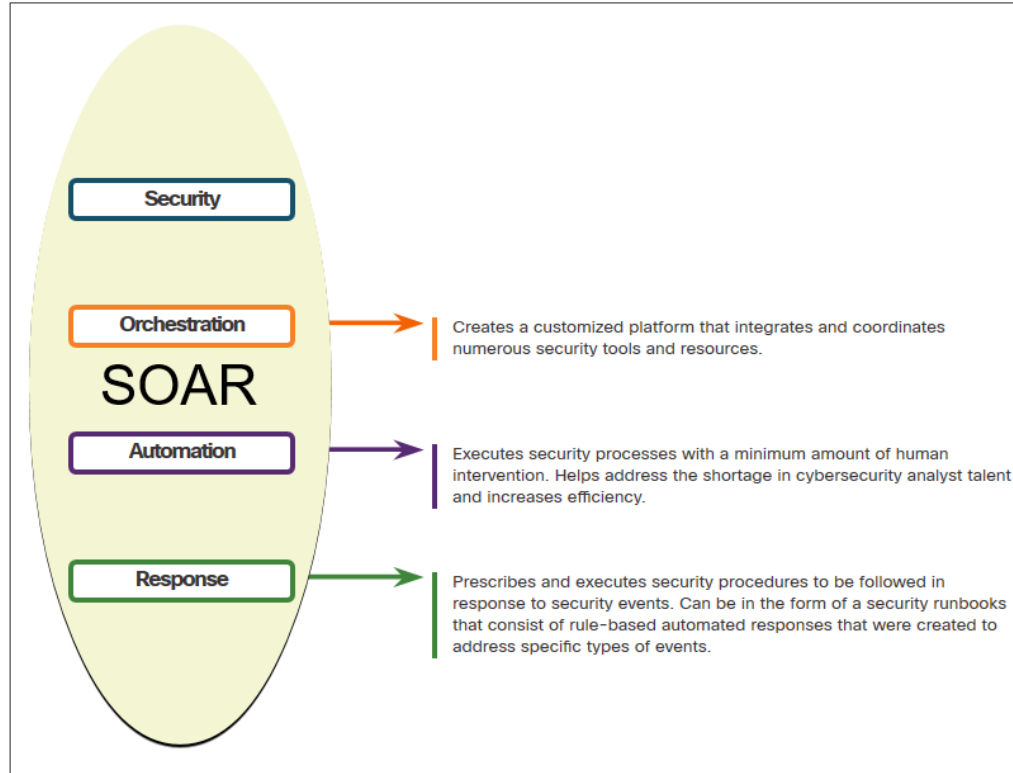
Security

Orchestration

SOAR

Automation

Response

Creates a customized platform that integrates and coordinates numerous security tools and resources.

Executes security processes with a minimum amount of human intervention. Helps address the shortage in cybersecurity analyst talent and increases efficiency.

Prescribes and executes security procedures to be followed in response to security events. Can be in the form of a security runbooks that consist of rule-based automated responses that were created to address specific types of events.